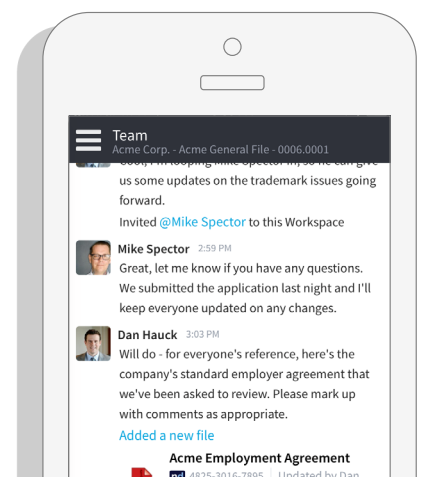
Team
Acme Corp. - Acme General File - 0006.0001

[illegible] us some updates on the trademark issues going forward.

Invited @Mike Spector to this Workspace

Mike Spector 2:59 PM
Great, let me know if you have any questions. We submitted the application last night and I'll keep everyone updated on any changes.

Dan Hauck 3:03 PM
Will do - for everyone's reference, here's the company's standard employer agreement that we've been asked to review. Please mark up with comments as appropriate.

Added a new file

Acme Employment Agreement
4825-3016-7895 | Updated by Dan